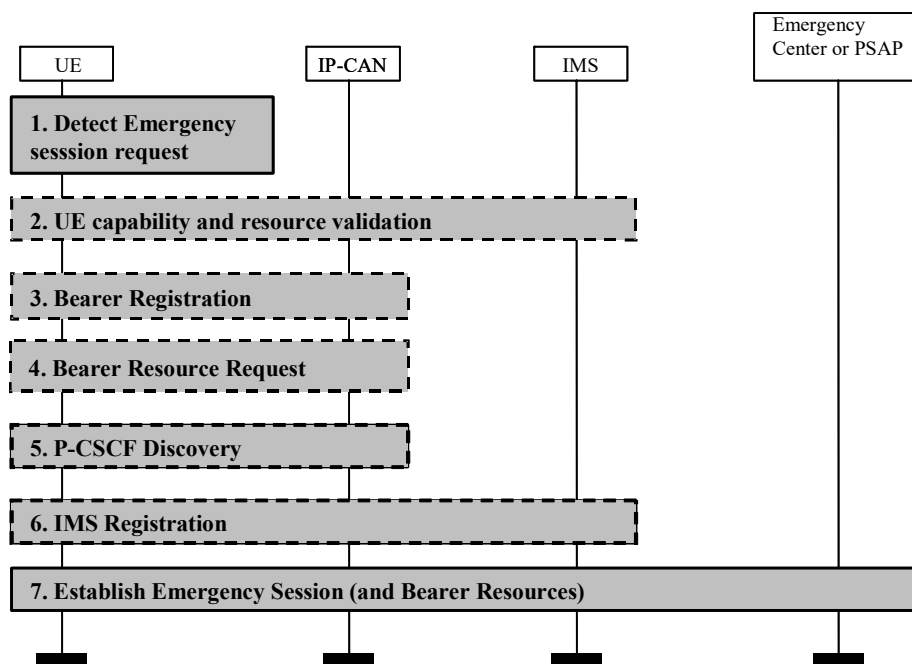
UE

IP-CAN

IMS

Emergency Center or PSAP

1. Detect Emergency sesssion request

2. UE capability and resource validation

3. Bearer Registration

4. Bearer Resource Request

5. P-CSCF Discovery

6. IMS Registration

7. Establish Emergency Session (and Bearer Resources)